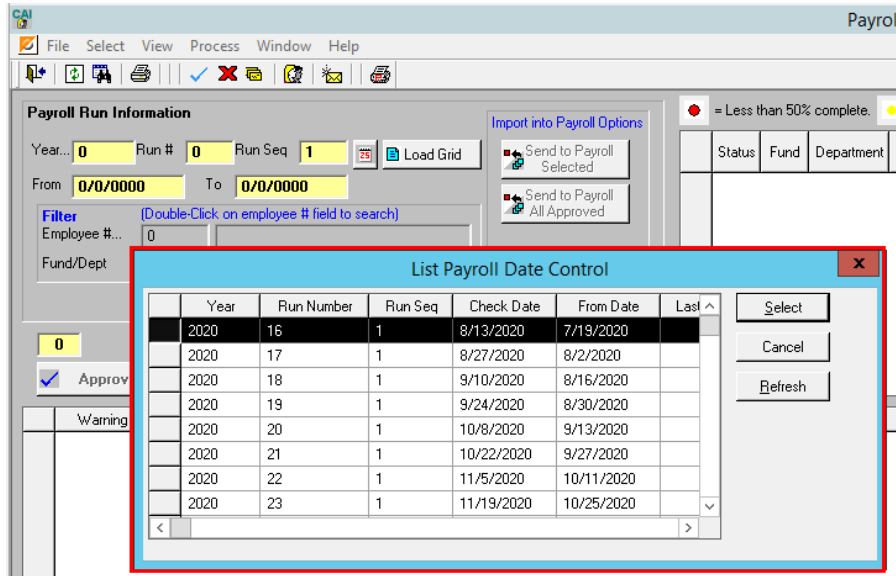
CAI

Payrol

File Select View Process Window Help

Payroll Run Information

Year... 0 Run # 0 Run Seq 1 Load Grid

From 0/0/0000 To 0/0/0000

Filter (Double-Click on employee # field to search)

Employee #... 0

Fund/Dept

Import into Payroll Options

Send to Payroll Selected

Send to Payroll All Approved

= Less than 50% complete.

Status Fund Department

0

Approv

Warning

List Payroll Date Control

| | Year | Run Number | Run Seq | Check Date | From Date | Last |
|---|---|---|---|---|---|---|
| | 2020 | 16 | 1 | 8/13/2020 | 7/19/2020 | |
| | 2020 | 17 | 1 | 8/27/2020 | 8/2/2020 | |
| | 2020 | 18 | 1 | 9/10/2020 | 8/16/2020 | |
| | 2020 | 19 | 1 | 9/24/2020 | 8/30/2020 | |
| | 2020 | 20 | 1 | 10/8/2020 | 9/13/2020 | |
| | 2020 | 21 | 1 | 10/22/2020 | 9/27/2020 | |
| | 2020 | 22 | 1 | 11/5/2020 | 10/11/2020 | |
| | 2020 | 23 | 1 | 11/19/2020 | 10/25/2020 | |

Select

Cancel

Refresh